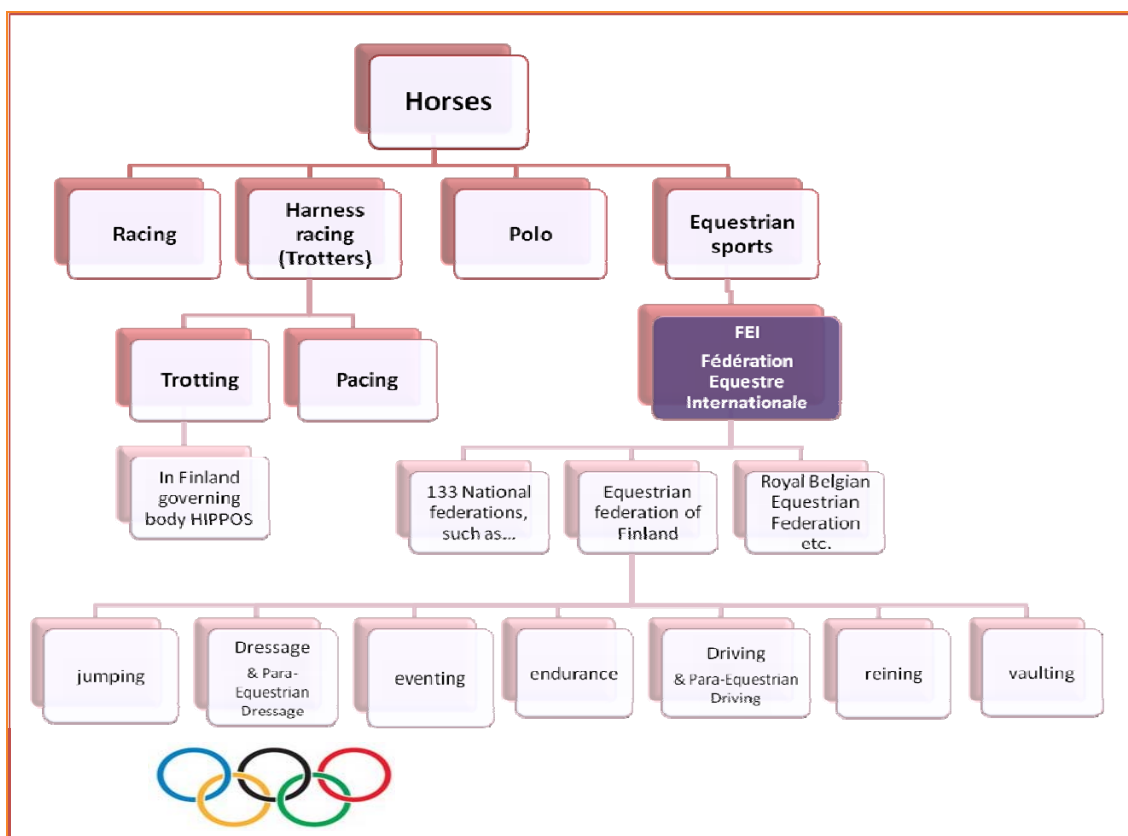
Horses

Racing

Harness racing (Trotters)

Polo

Equestrian sports

Trotting

Pacing

FEI
Fédération Equestre Internationale

In Finland governing body HIPPOS

133 National federations, such as...

Equestrian federation of Finland

Royal Belgian Equestrian Federation etc.

jumping

Dressage & Para-Equestrian Dressage

eventing

endurance

Driving & Para-Equestrian Driving

reining

vaulting